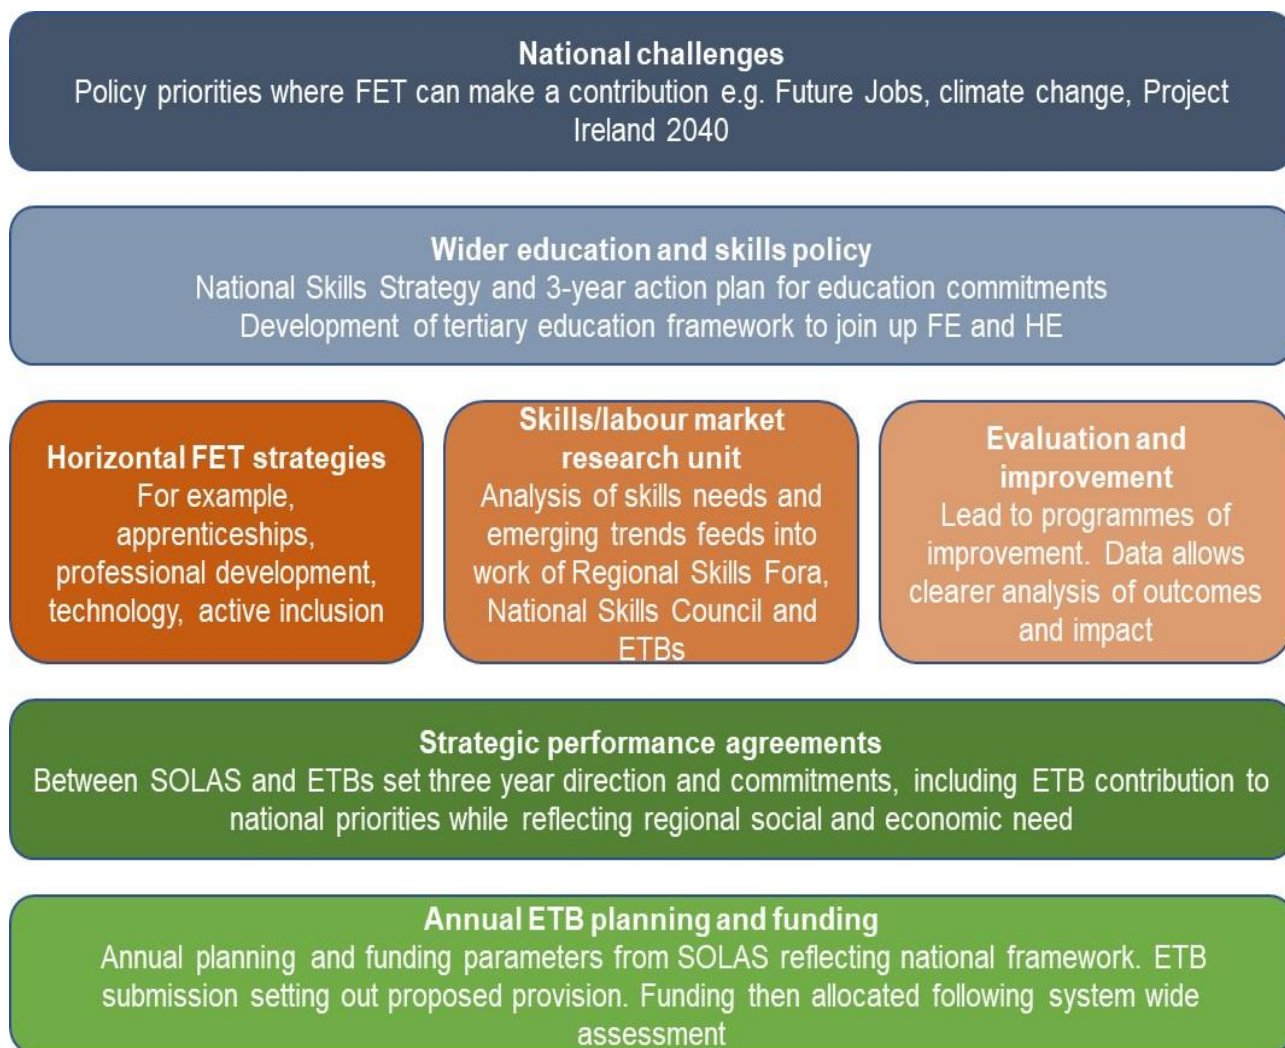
National challenges
Policy priorities where FET can make a contribution e.g. Future Jobs, climate change, Project Ireland 2040

Wider education and skills policy
National Skills Strategy and 3-year action plan for education commitments
Development of tertiary education framework to join up FE and HE

Horizontal FET strategies
For example, apprenticeships, professional development, technology, active inclusion

Skills/labour market research unit
Analysis of skills needs and emerging trends feeds into work of Regional Skills Fora, National Skills Council and ETBs

Evaluation and improvement
Lead to programmes of improvement. Data allows clearer analysis of outcomes and impact

Strategic performance agreements
Between SOLAS and ETBs set three year direction and commitments, including ETB contribution to national priorities while reflecting regional social and economic need

Annual ETB planning and funding
Annual planning and funding parameters from SOLAS reflecting national framework. ETB submission setting out proposed provision. Funding then allocated following system wide assessment